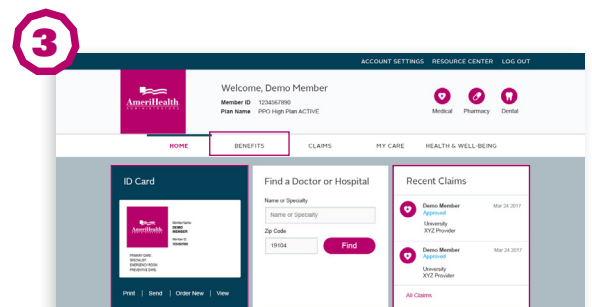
3

ACCOUNT SETTINGS RESOURCE CENTER LOG OUT

AmeriHealth ADMINISTRATORS

Welcome, Demo Member

Member ID 1234567890
Plan Name PPO High Plan ACTIVE

Medical Pharmacy Dental

HOME BENEFITS CLAIMS MY CARE HEALTH & WELL-BEING

ID Card

AmeriHealth
Member Name DEMO MEMBER
Member ID 1234567890
PRIMARY CARE
SPECIALIST
EMERGENCY ROOM
PREVENTIVE CARE

Print | Send | Order New | View

Find a Doctor or Hospital

Name or Specialty
Name or Specialty

Zip Code
19104
Find

Recent Claims

Demo Member Mar 24 2017
Approved
University
XYZ Provider

Demo Member Mar 24 2017
Approved
University
XYZ Provider

All Claims